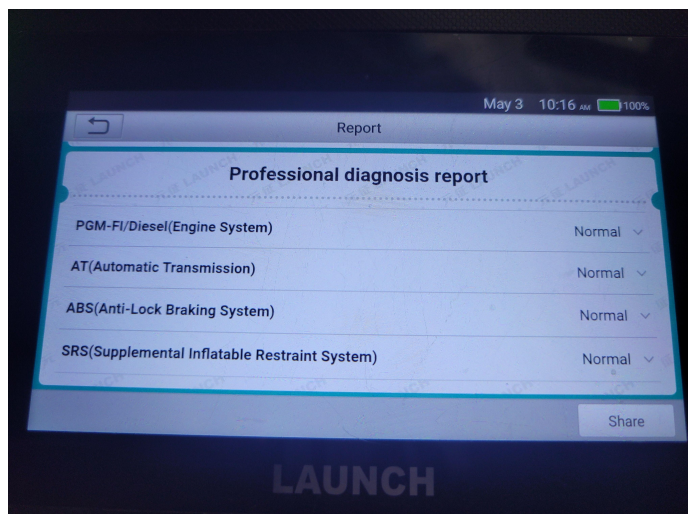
May 3 10:16 AM 100%

Report

Professional diagnosis report

PGM-FI/Diesel(Engine System) Normal

AT(Automatic Transmission) Normal

ABS(Anti-Lock Braking System) Normal

SRS(Supplemental Inflatable Restraint System) Normal

Share

LAUNCH